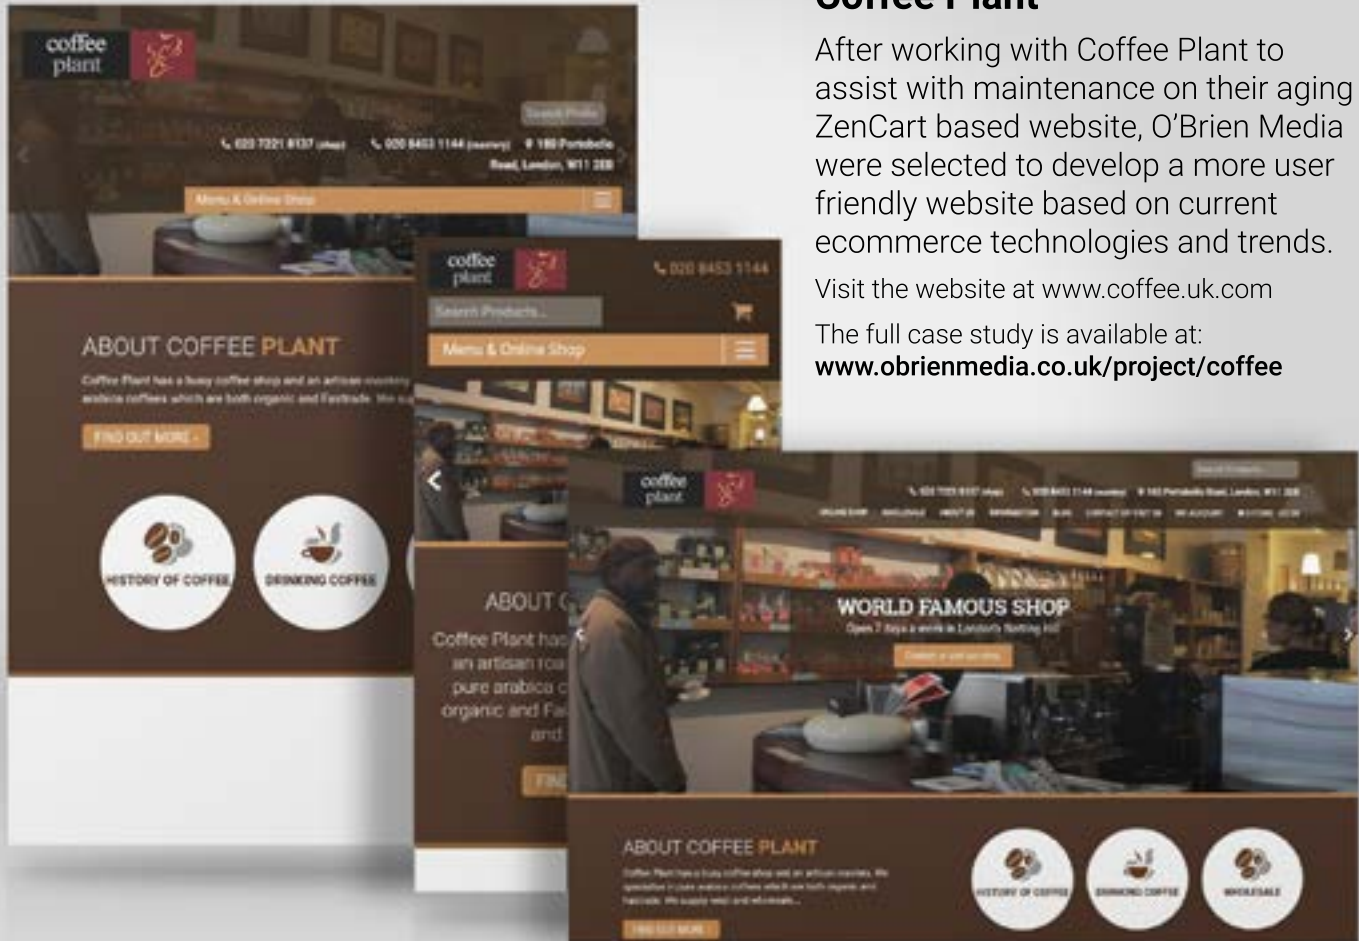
Coffee Plant

After working with Coffee Plant to assist with maintenance on their aging ZenCart based website, O'Brien Media were selected to develop a more user friendly website based on current ecommerce technologies and trends.

Visit the website at www.coffee.uk.com

The full case study is available at:
www.obrienmedia.co.uk/project/coffee

coffee plant

Search Products...

020 7221 8137 (shop) 020 8453 1144 (roastery) 180 Portobello Road, London, W11 2EB

Menu & Online Shop

ABOUT COFFEE PLANT

Coffee Plant has a busy coffee shop and an artisan roastery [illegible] arabica coffees which are both organic and Fairtrade. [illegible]

FIND OUT MORE

HISTORY OF COFFEE

DRINKING COFFEE

coffee plant

020 8453 1144

Search Products...

Menu & Online Shop

ABOUT C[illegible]

Coffee Plant has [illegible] an artisan roa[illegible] pure arabica c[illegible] organic and Fa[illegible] and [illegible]

FIN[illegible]

coffee plant

Search Products...

020 7221 8137 (shop) 020 8453 1144 (roastery) 180 Portobello Road, London, W11 2EB

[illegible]

WORLD FAMOUS SHOP

Open 7 days a week in London's Notting Hill

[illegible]

ABOUT COFFEE PLANT

Coffee Plant has a busy coffee shop and an artisan roastery. We specialise in pure arabica coffees which are both organic and Fairtrade. We supply retail and wholesale...

FIND OUT MORE

HISTORY OF COFFEE

DRINKING COFFEE

WHOLESALE